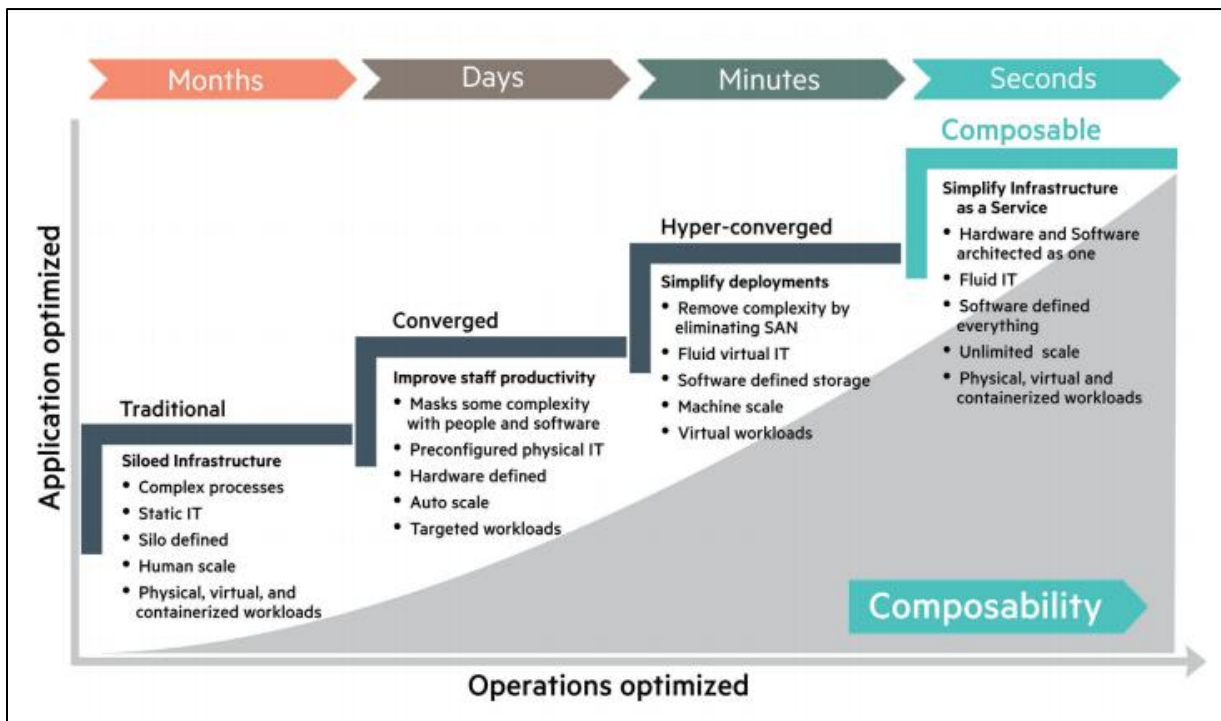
Months

Days

Minutes

Seconds

Application optimized

Traditional

Siloed Infrastructure
- Complex processes
- Static IT
- Silo defined
- Human scale
- Physical, virtual, and containerized workloads

Converged

Improve staff productivity
- Masks some complexity with people and software
- Preconfigured physical IT
- Hardware defined
- Auto scale
- Targeted workloads

Hyper-converged

Simplify deployments
- Remove complexity by eliminating SAN
- Fluid virtual IT
- Software defined storage
- Machine scale
- Virtual workloads

Composable

Simplify Infrastructure as a Service
- Hardware and Software architected as one
- Fluid IT
- Software defined everything
- Unlimited scale
- Physical, virtual and containerized workloads

Composability

Operations optimized